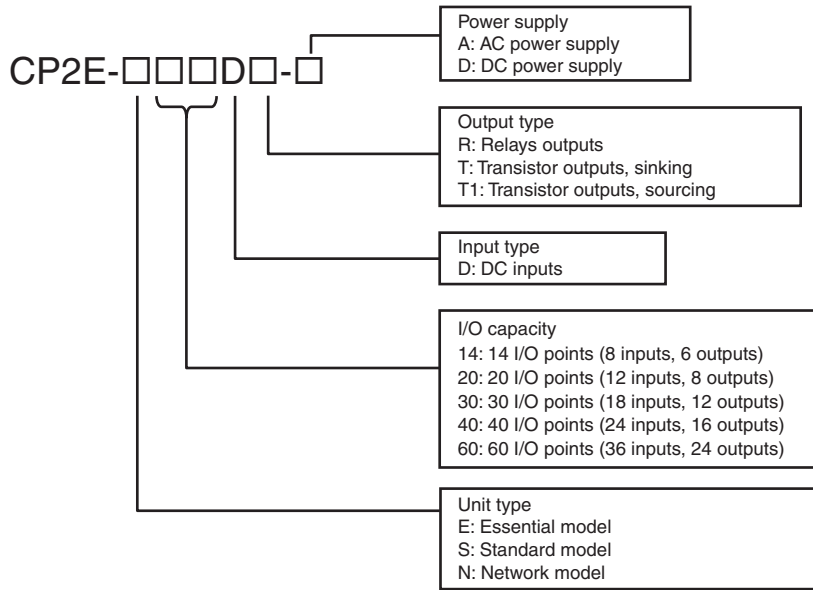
CP2E-□□□D□-□

Power supply
A: AC power supply
D: DC power supply

Output type
R: Relays outputs
T: Transistor outputs, sinking
T1: Transistor outputs, sourcing

Input type
D: DC inputs

I/O capacity
14: 14 I/O points (8 inputs, 6 outputs)
20: 20 I/O points (12 inputs, 8 outputs)
30: 30 I/O points (18 inputs, 12 outputs)
40: 40 I/O points (24 inputs, 16 outputs)
60: 60 I/O points (36 inputs, 24 outputs)

Unit type
E: Essential model
S: Standard model
N: Network model